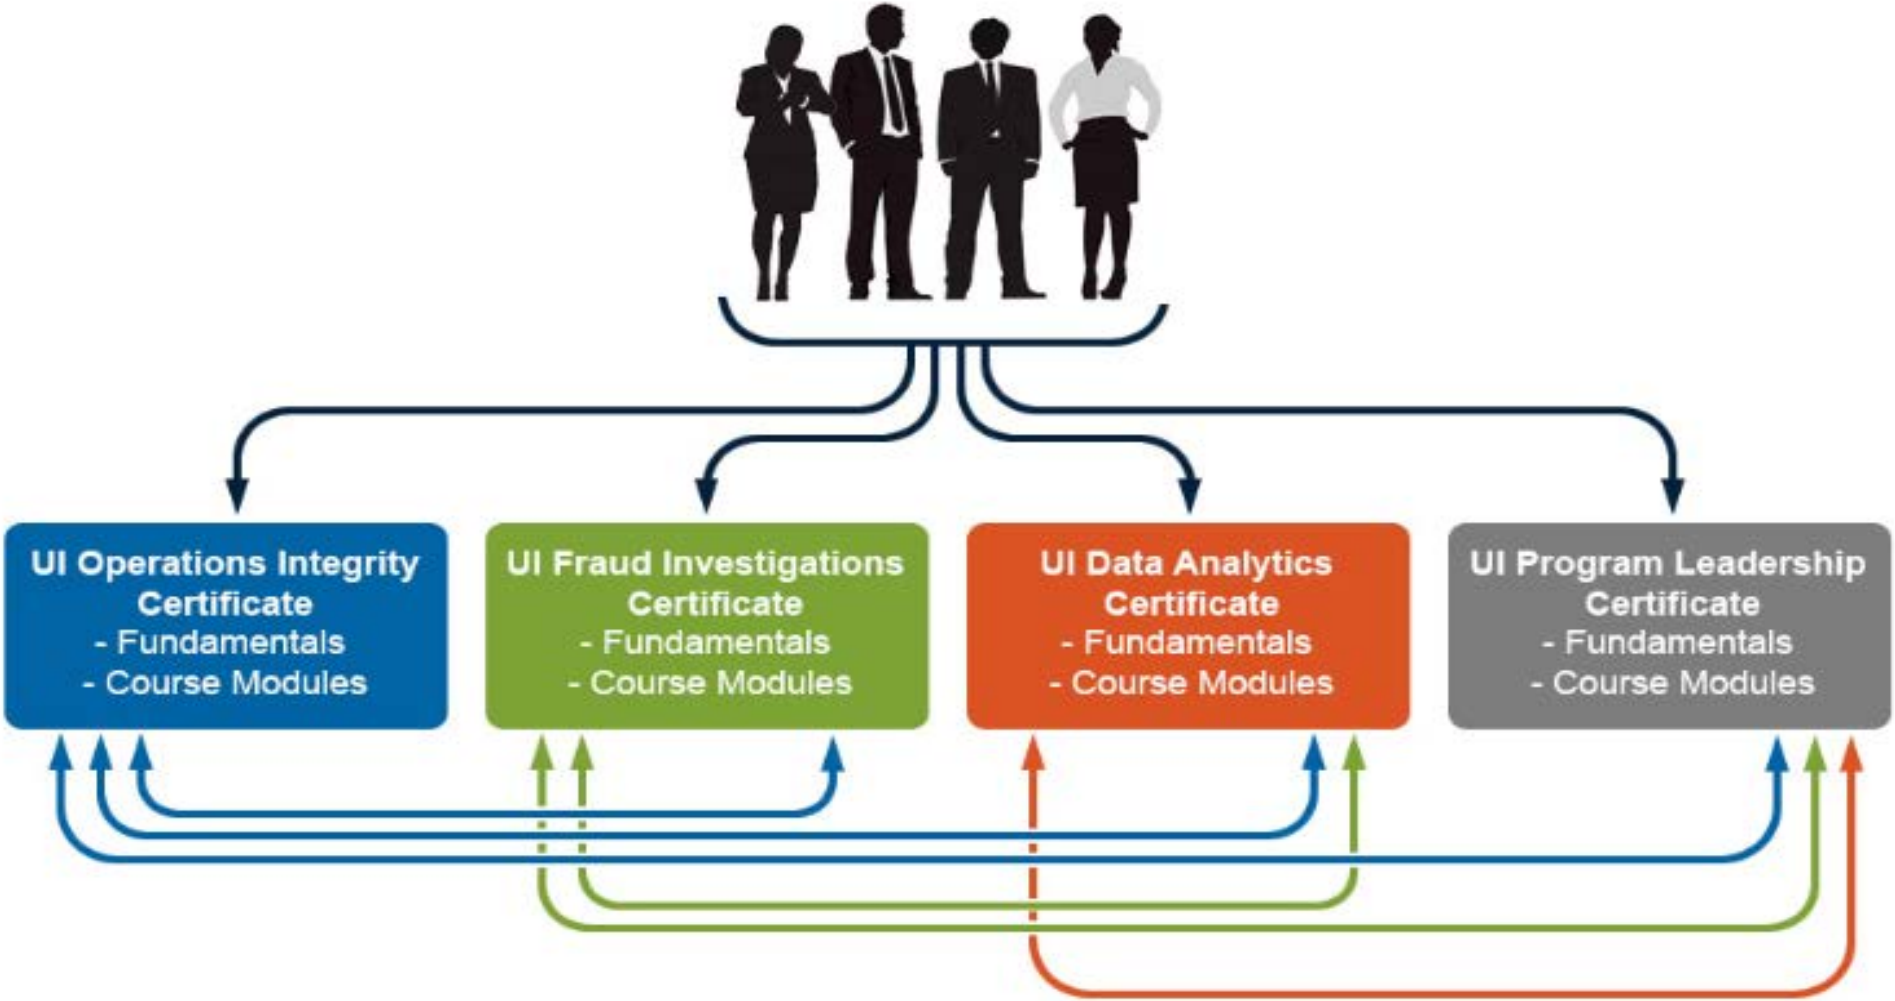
UI Operations Integrity Certificate
- Fundamentals
- Course Modules

UI Fraud Investigations Certificate
- Fundamentals
- Course Modules

UI Data Analytics Certificate
- Fundamentals
- Course Modules

UI Program Leadership Certificate
- Fundamentals
- Course Modules